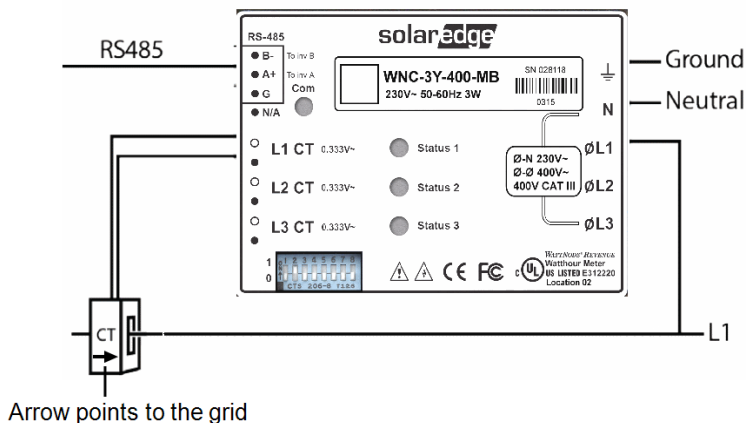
RS485

RS-485
B- To Inv B
A+ To Inv A
G
N/A
Com

solaredge

WNC-3Y-400-MB
230V~ 50-60Hz 3W
SN 028118
0315

Ground
Neutral
N
ØL1
ØL2
ØL3

Ø-N 230V~
Ø-Ø 400V~
400V CAT III

L1 CT 0.333V~
Status 1
L2 CT 0.333V~
Status 2
L3 CT 0.333V~
Status 3

1
0
1 2 3 4 5 6 7 8
CTS 200-8

CE FC
WattNode® Revenue
Watthour Meter
US LISTED E312220
Location 02

CT

L1

Arrow points to the grid